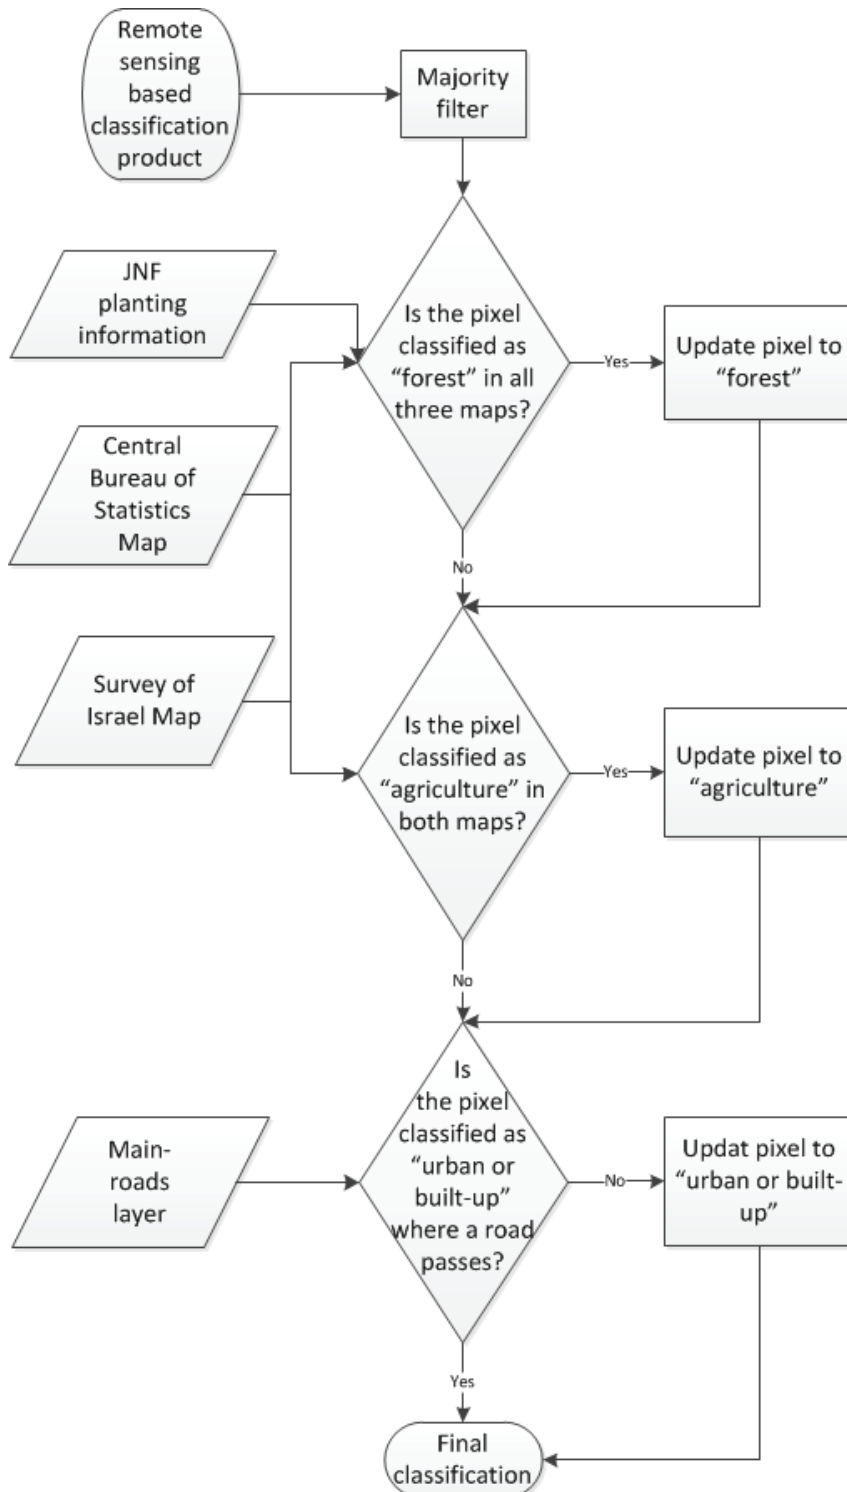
Remote sensing based classification product

Majority filter

JNF planting information

Is the pixel classified as "forest" in all three maps?

Yes

Update pixel to "forest"

Central Bureau of Statistics Map

No

Survey of Israel Map

Is the pixel classified as "agriculture" in both maps?

Yes

Update pixel to "agriculture"

No

Main-roads layer

Is the pixel classified as "urban or built-up" where a road passes?

No

Updat pixel to "urban or built-up"

Yes

Final classification